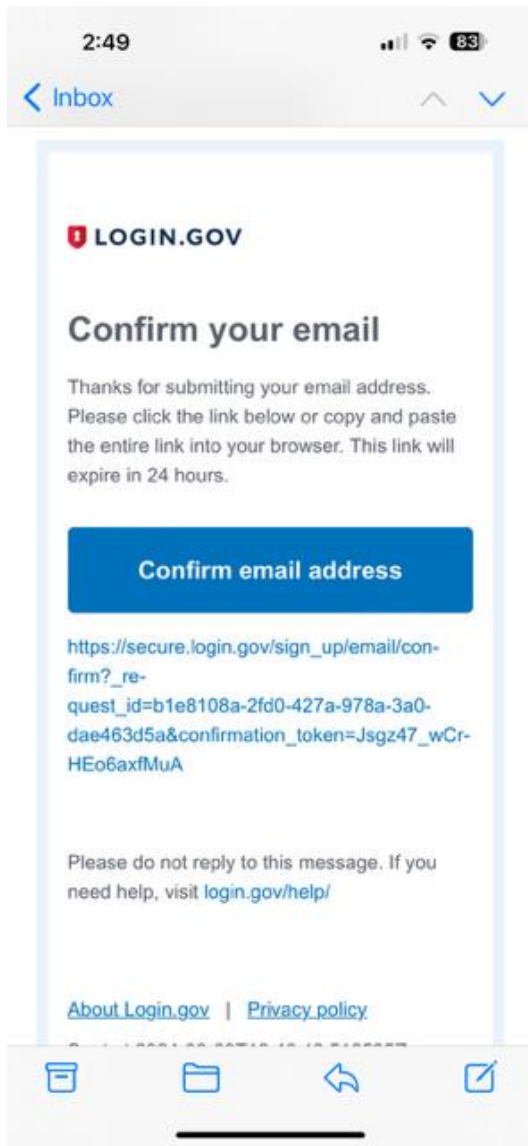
2:49

83

< Inbox

LOGIN.GOV

Confirm your email

Thanks for submitting your email address. Please click the link below or copy and paste the entire link into your browser. This link will expire in 24 hours.

Confirm email address

https://secure.login.gov/sign_up/email/confirm?_request_id=b1e8108a-2fd0-427a-978a-3a0dae463d5a&confirmation_token=Jsgz47_wCrHEo6axfMuA

Please do not reply to this message. If you need help, visit login.gov/help/

About Login.gov | Privacy policy

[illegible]